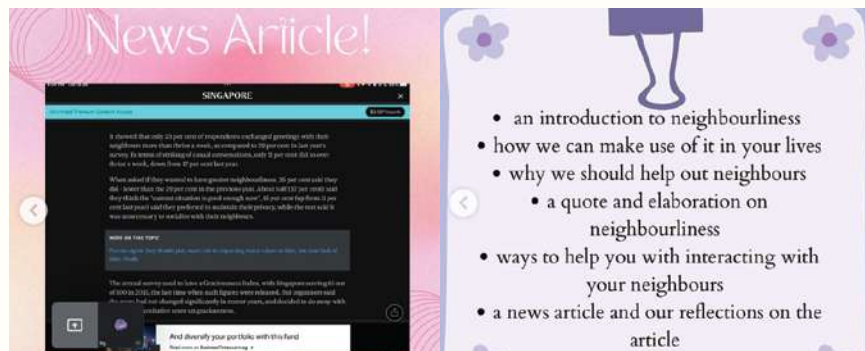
News Ariicle!

SINGAPORE

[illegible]

It showed that only 23 per cent of respondents exchanged greetings with their neighbours more than thrice a week, as compared to 39 per cent in last year's survey. In terms of striking of casual conversations, only 11 per cent did so over thrice a week, down from 17 per cent last year.

When asked if they wanted to have greater neighbourliness, 36 per cent said they did - lower than the 39 per cent in the previous year. About half (52 per cent) said they think the "current situation is good enough now", 10 per cent (up from 11 per cent last year) said they preferred to maintain their privacy, while the rest said it was unnecessary to socialise with their neighbours.

MORE ON THIS TOPIC

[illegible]

The annual survey used to have a Graciousness Index, with Singapore scoring 61 out of 100 in 2016, the last time when such figures were released. Our organisers said the score had not changed significantly in recent years, and decided to do away with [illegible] graciousness.

And diversify your portfolio with this fund

• an introduction to neighbourliness
• how we can make use of it in your lives
• why we should help out neighbours
• a quote and elaboration on neighbourliness
• ways to help you with interacting with your neighbours
• a news article and our reflections on the article